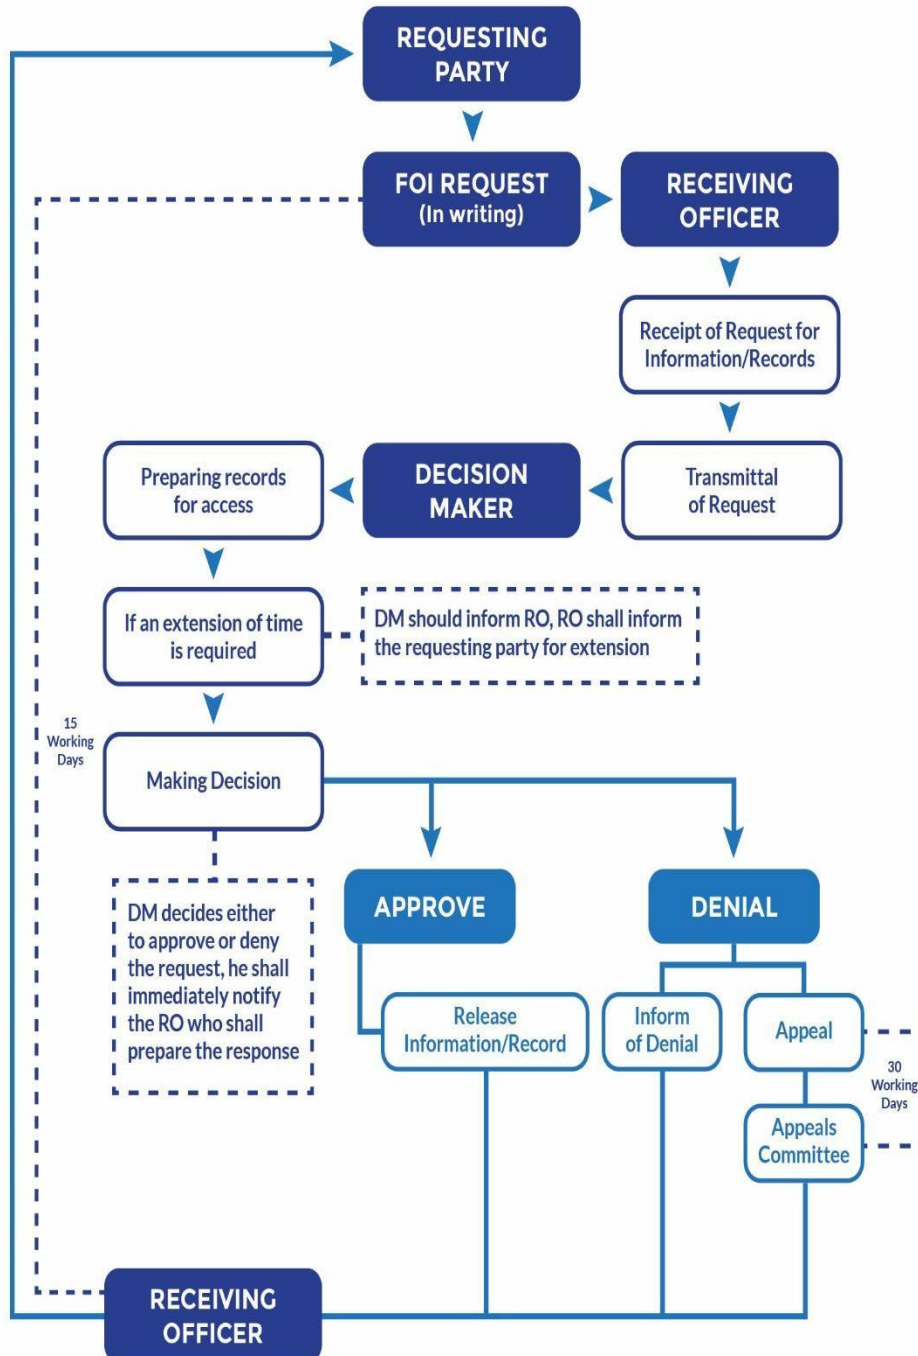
REQUESTING PARTY

FOI REQUEST
(In writing)

RECEIVING OFFICER

Receipt of Request for Information/Records

Transmittal of Request

DECISION MAKER

Preparing records for access

If an extension of time is required

DM should inform RO, RO shall inform the requesting party for extension

15 Working Days

Making Decision

DM decides either to approve or deny the request, he shall immediately notify the RO who shall prepare the response

APPROVE

DENIAL

Release Information/Record

Inform of Denial

Appeal

30 Working Days

Appeals Committee

RECEIVING OFFICER